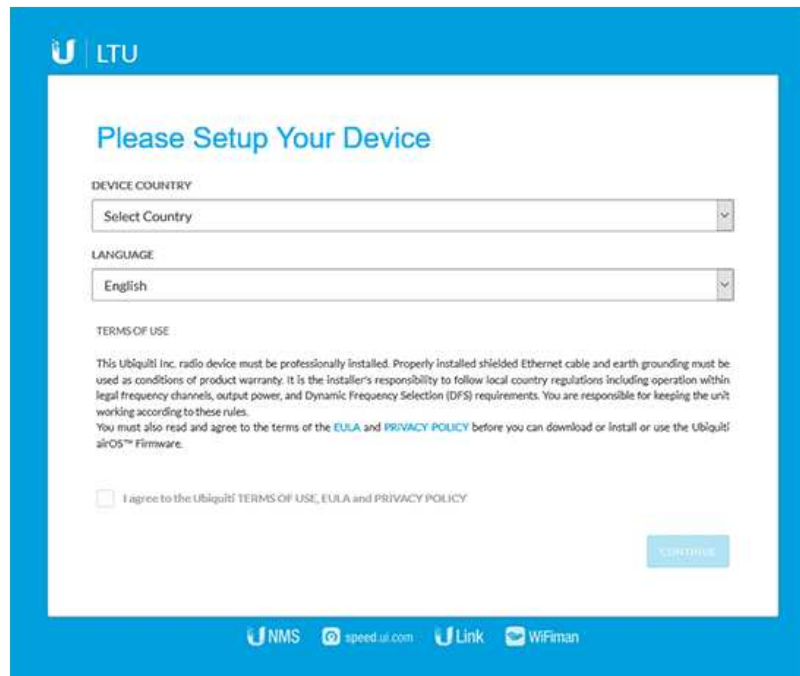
U | LTU

Please Setup Your Device

DEVICE COUNTRY

Select Country

LANGUAGE

English

TERMS OF USE

This Ubiquiti Inc. radio device must be professionally installed. Properly installed shielded Ethernet cable and earth grounding must be used as conditions of product warranty. It is the installer's responsibility to follow local country regulations including operation within legal frequency channels, output power, and Dynamic Frequency Selection (DFS) requirements. You are responsible for keeping the unit working according to these rules.
You must also read and agree to the terms of the EULA and PRIVACY POLICY before you can download or install or use the Ubiquiti airOS™ Firmware.

I agree to the Ubiquiti TERMS OF USE, EULA and PRIVACY POLICY

CONTINUE

UNMS speed.ui.com ULink WiFiman